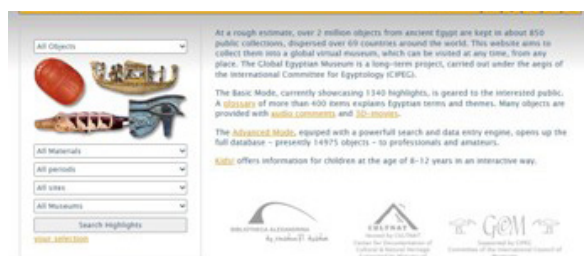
All Objects

All Materials

All periods

All sites

All Museums

Search Highlights

your selection

At a rough estimate, over 2 million objects from ancient Egypt are kept in about 850 public collections, dispersed over 69 countries around the world. This website aims to collect them into a global virtual museum, which can be visited at any time, from any place. The Global Egyptian Museum is a long-term project, carried out under the aegis of the International Committee for Egyptology (CIPEG).

The Basic Mode, currently showcasing 1340 highlights, is geared to the interested public. A glossary of more than 400 items explains Egyptian terms and themes. Many objects are provided with audio comments and 3D-movies.

The Advanced Mode, equipped with a powerful search and data entry engine, opens up the full database – presently 14975 objects – to professionals and amateurs.

Kids! offers information for children at the age of 8–12 years in an interactive way.

BIBLIOTHECA ALEXANDRINA

CULTNAT

GEM

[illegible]